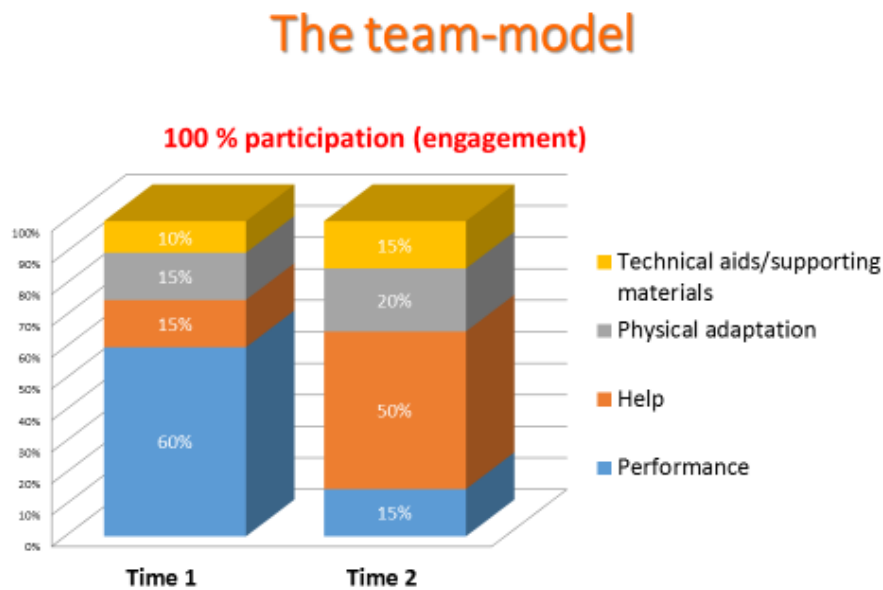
The team-model

100 % participation (engagement)

100%
90%
80%
70%
60%
50%
40%
30%
20%
10%
0%

10%
15%
15%
60%

15%
20%
50%
15%

Time 1
Time 2

Technical aids/supporting materials
Physical adaptation
Help
Performance